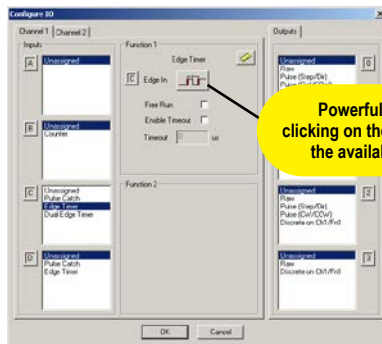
Configure IO

Channel 1 | Channel 2

Inputs

A
Unassigned

B
Unassigned
Counter

C
Unassigned
Pulse Catch
Edge Timer
Dual Edge Timer

D
Unassigned
Pulse Catch
Edge Timer

Function 1
Edge Timer
C Edge In
Free Run
Enable Timeout
Timeout 0 us

Function 2

Outputs

0
Unassigned
Raw
Pulse (Step/Dir)
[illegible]

Powerful
clicking on the
the availab

2
Unassigned
Raw
Pulse (Step/Dir)
Pulse (CW/CCW)
Discrete on Ch1/Fn1

3
Unassigned
Raw
Discrete on Ch1/Fn1

OK Cancel